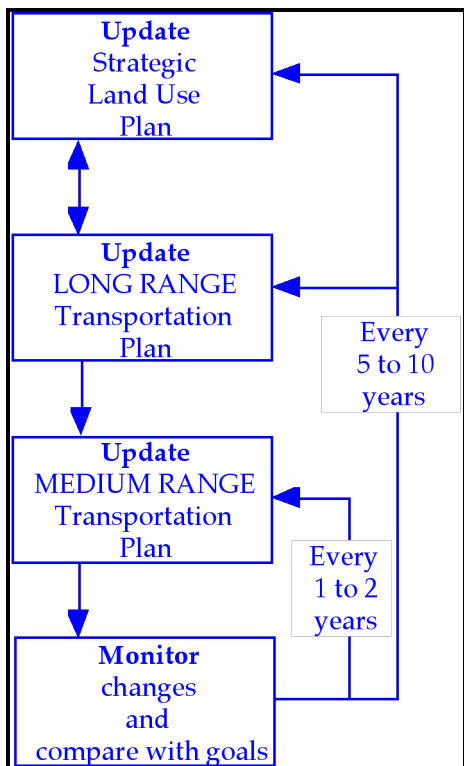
**Update**
Strategic
Land Use
Plan

**Update**
LONG RANGE
Transportation
Plan

Every
5 to 10
years

**Update**
MEDIUM RANGE
Transportation
Plan

Every
1 to 2
years

**Monitor**
changes
and
compare with goals